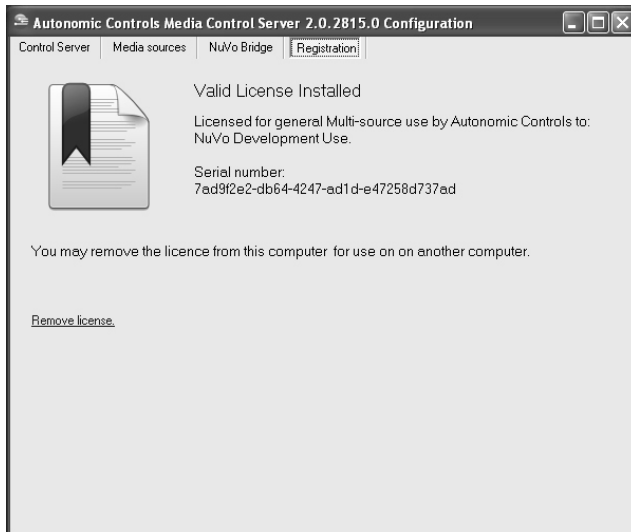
Autonomic Controls Media Control Server 2.0.2815.0 Configuration

Control Server | Media sources | NuVo Bridge | Registration

Valid License Installed

Licensed for general Multi-source use by Autonomic Controls to: NuVo Development Use.

Serial number:
7ad9f2e2-db64-4247-ad1d-e47258d737ad

You may remove the licence from this computer for use on on another computer.

Remove license.